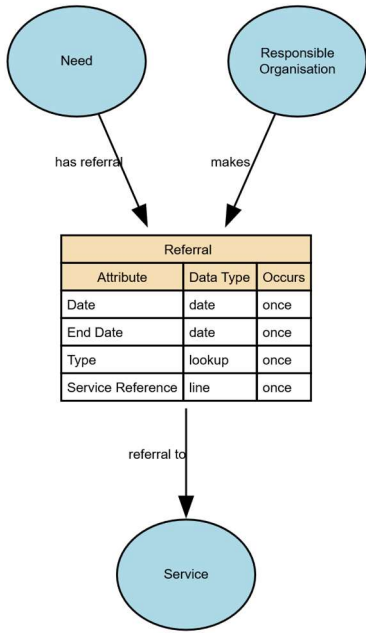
Need

Responsible Organisation

has referral

makes

Referral

| Attribute | Data Type | Occurs |
|---|---|---|
| Date | date | once |
| End Date | date | once |
| Type | lookup | once |
| Service Reference | line | once |

referral to

Service